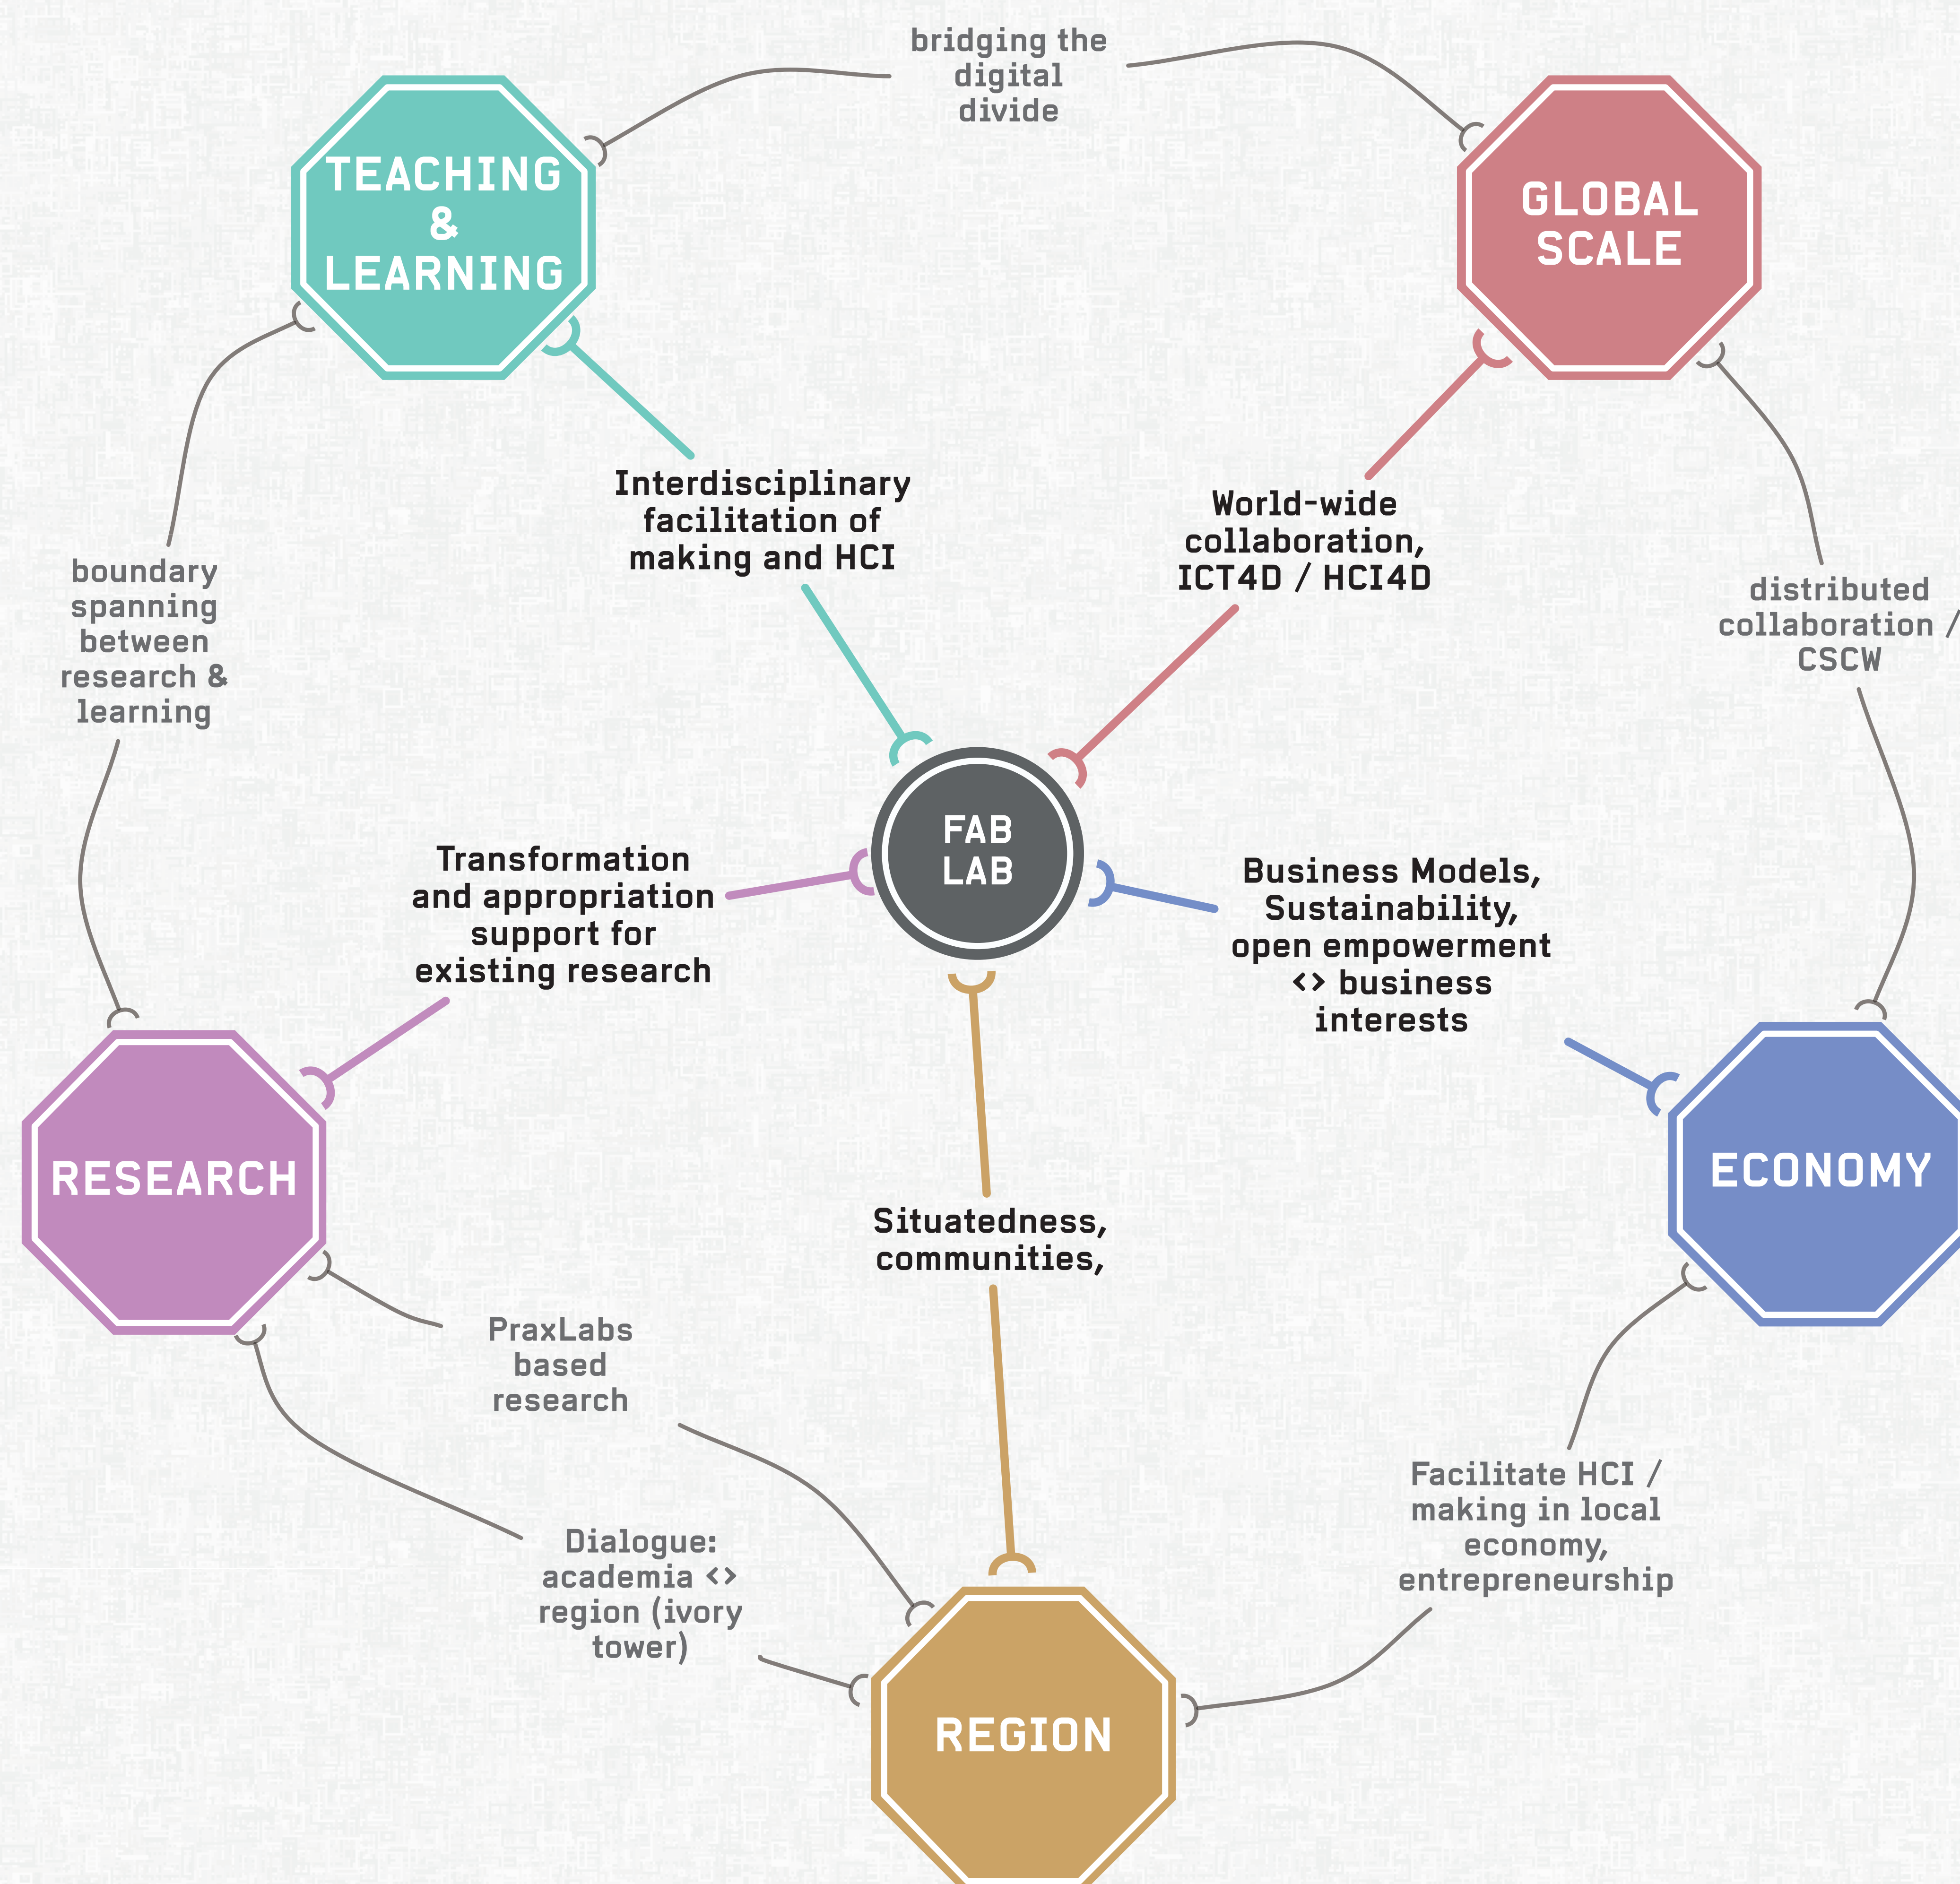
bridging the digital divide

TEACHING & LEARNING

GLOBAL SCALE

Interdisciplinary facilitation of making and HCI

World-wide collaboration, ICT4D / HCI4D

boundary spanning between research & learning

distributed collaboration / CSCW

FAB LAB

Transformation and appropriation support for existing research

Business Models, Sustainability, open empowerment <> business interests

RESEARCH

ECONOMY

Situatedness, communities,

PraxLabs based research

Facilitate HCI / making in local economy, entrepreneurship

Dialogue: academia <> region (ivory tower)

REGION